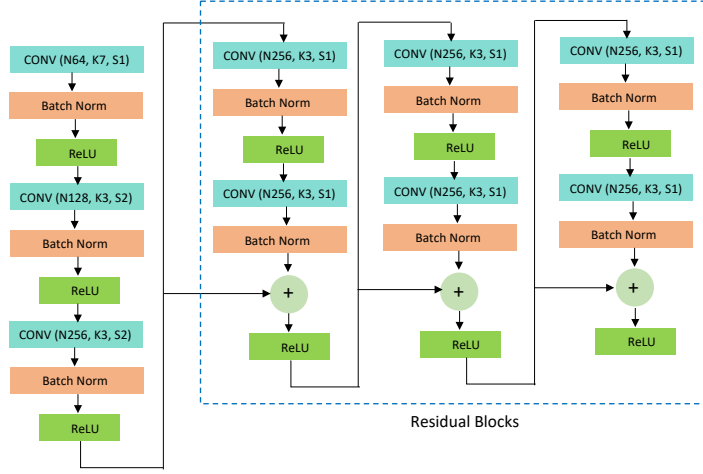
CONV (N64, K7, S1)
Batch Norm
ReLU
CONV (N128, K3, S2)
Batch Norm
ReLU
CONV (N256, K3, S2)
Batch Norm
ReLU

CONV (N256, K3, S1)
Batch Norm
ReLU
CONV (N256, K3, S1)
Batch Norm
+
ReLU

CONV (N256, K3, S1)
Batch Norm
ReLU
CONV (N256, K3, S1)
Batch Norm
+
ReLU

CONV (N256, K3, S1)
Batch Norm
ReLU
CONV (N256, K3, S1)
Batch Norm
+
ReLU

Residual Blocks